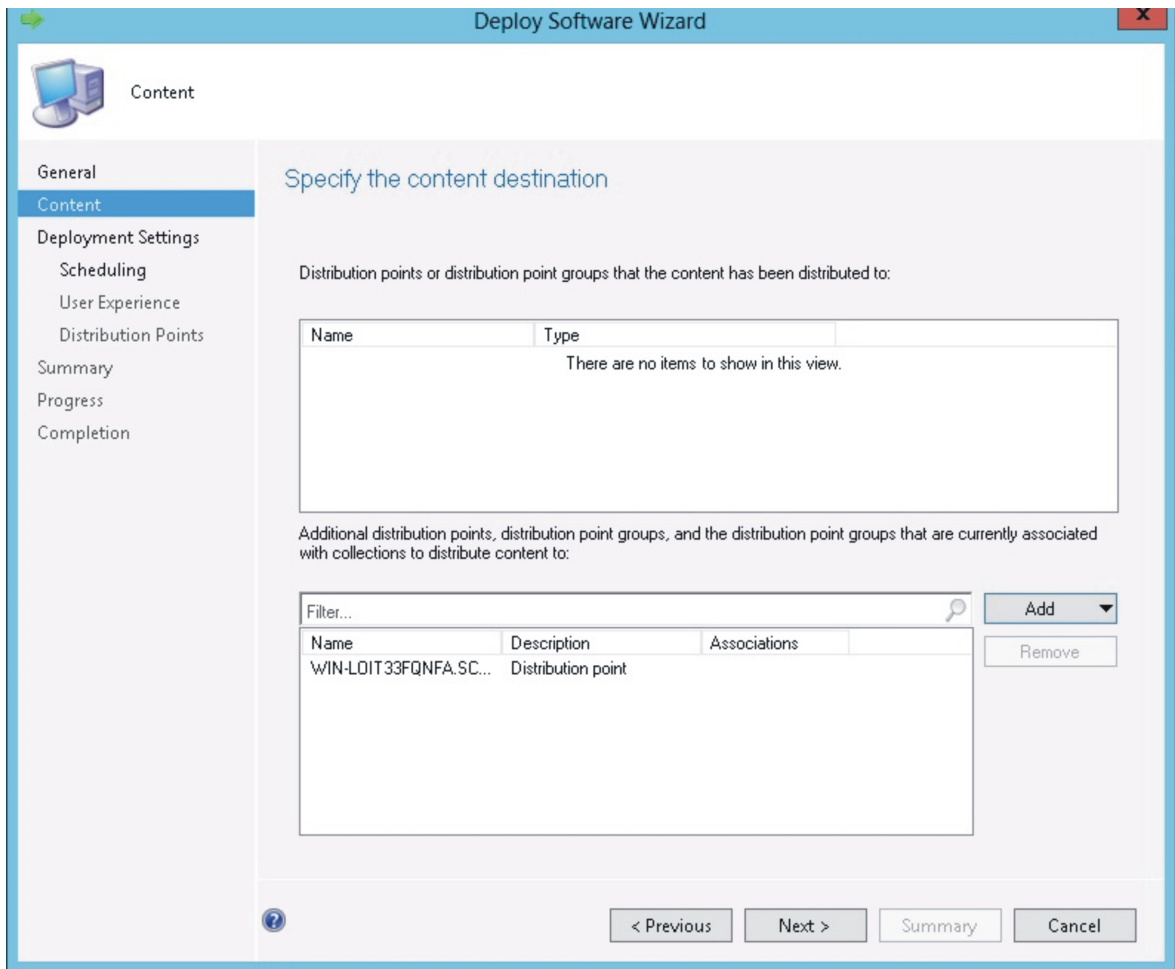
Deploy Software Wizard

Content

General
Content
Deployment Settings
Scheduling
User Experience
Distribution Points
Summary
Progress
Completion

Specify the content destination

Distribution points or distribution point groups that the content has been distributed to:

| Name | Type |
|---|---|
| There are no items to show in this view. | |

Additional distribution points, distribution point groups, and the distribution point groups that are currently associated with collections to distribute content to:

Filter...

Add

Remove

| Name | Description | Associations |
|---|---|---|
| WIN-LOIT33FQNFA.SC... | Distribution point | |

< Previous Next > Summary Cancel